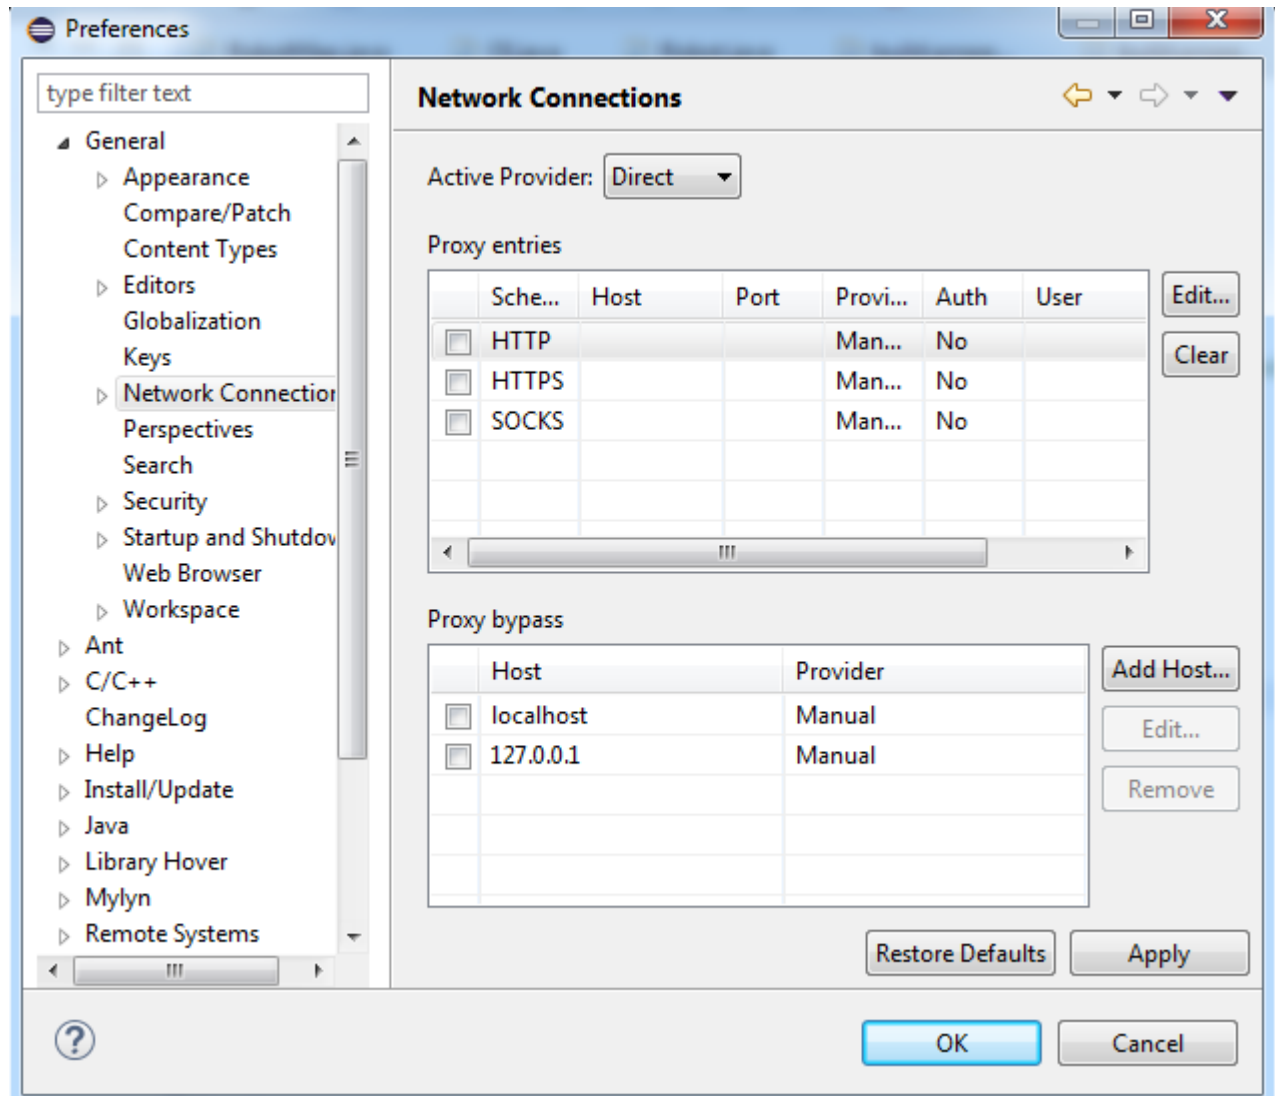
Preferences

type filter text

General
Appearance
Compare/Patch
Content Types
Editors
Globalization
Keys
Network Connectior
Perspectives
Search
Security
Startup and Shutdov
Web Browser
Workspace
Ant
C/C++
ChangeLog
Help
Install/Update
Java
Library Hover
Mylyn
Remote Systems

Network Connections

Active Provider: Direct

Proxy entries

| | Sche... | Host | Port | Provi... | Auth | User |
|---|---|---|---|---|---|---|
| | HTTP | | | Man... | No | |
| | HTTPS | | | Man... | No | |
| | SOCKS | | | Man... | No | |

Edit...
Clear

Proxy bypass

| | Host | Provider |
|---|---|---|
| | localhost | Manual |
| | 127.0.0.1 | Manual |

Add Host...
Edit...
Remove

Restore Defaults
Apply

OK
Cancel